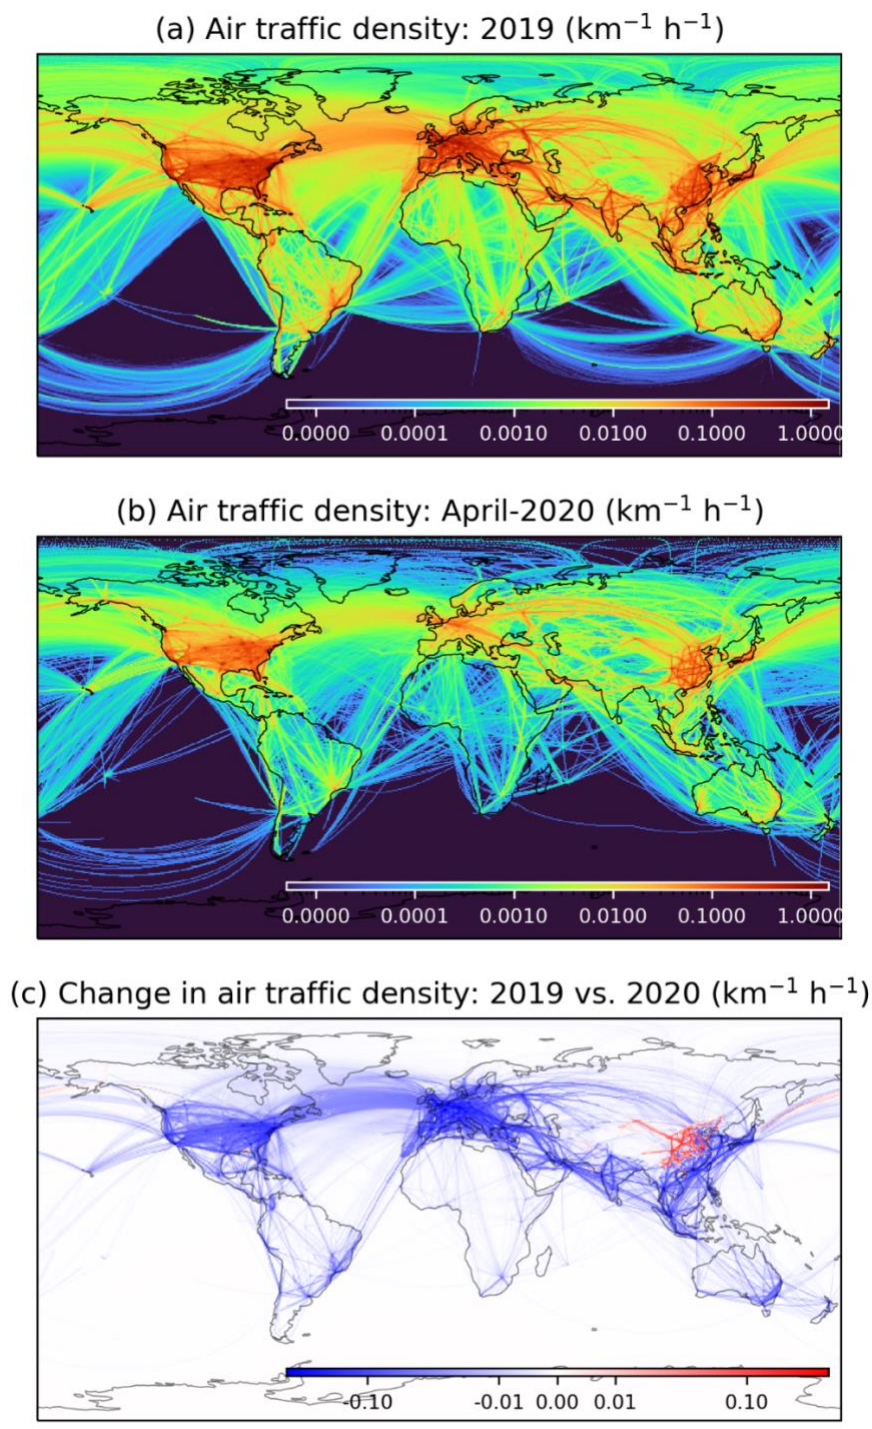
(a) Air traffic density: 2019 ($km^{-1}$ $h^{-1}$)

0.0000 0.0001 0.0010 0.0100 0.1000 1.0000

(b) Air traffic density: April-2020 ($km^{-1}$ $h^{-1}$)

0.0000 0.0001 0.0010 0.0100 0.1000 1.0000

(c) Change in air traffic density: 2019 vs. 2020 ($km^{-1}$ $h^{-1}$)

-0.10 -0.01 0.00 0.01 0.10